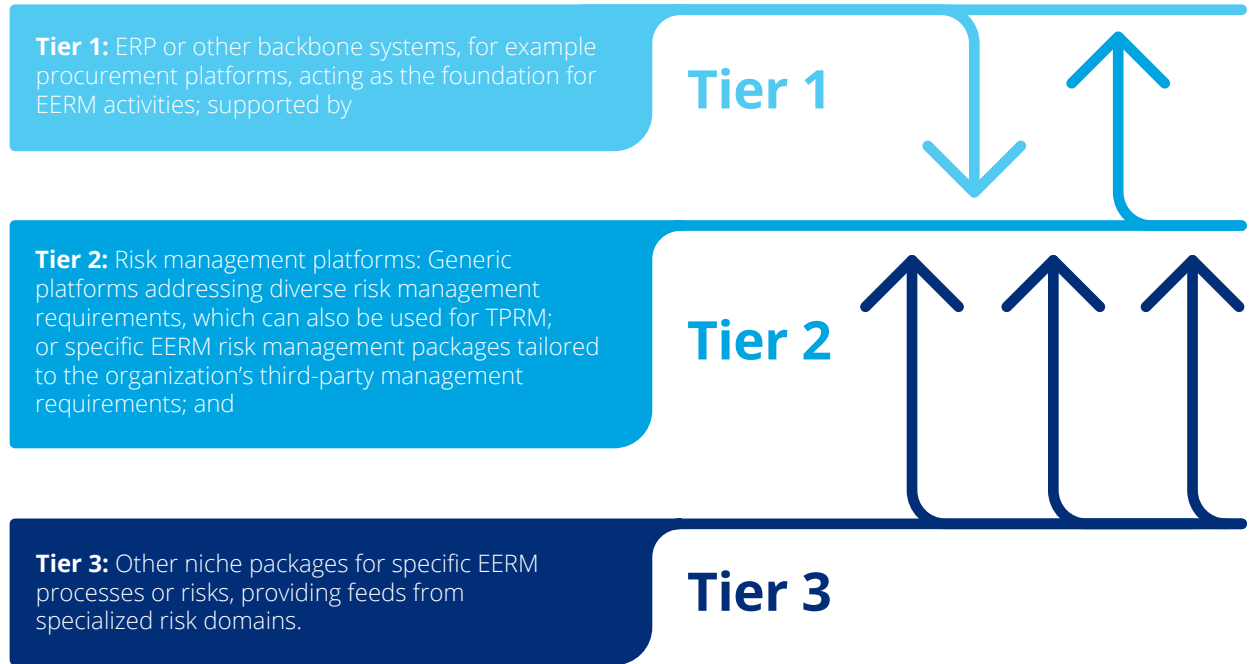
**Tier 1:** ERP or other backbone systems, for example procurement platforms, acting as the foundation for EERM activities; supported by

Tier 1

**Tier 2:** Risk management platforms: Generic platforms addressing diverse risk management requirements, which can also be used for TPRM; or specific EERM risk management packages tailored to the organization's third-party management requirements; and

Tier 2

**Tier 3:** Other niche packages for specific EERM processes or risks, providing feeds from specialized risk domains.

Tier 3